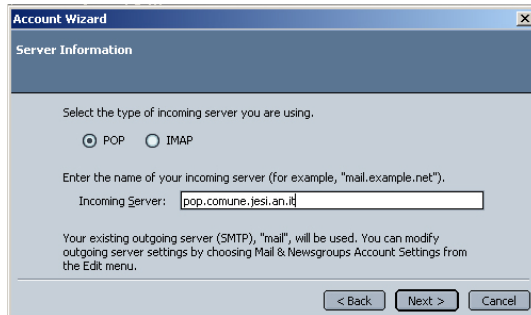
Account Wizard

×

Server Information

Select the type of incoming server you are using.

POP IMAP

Enter the name of your incoming server (for example, "mail.example.net").

Incoming Server: pop.comune.jesi.an.it

Your existing outgoing server (SMTP), "mail", will be used. You can modify outgoing server settings by choosing Mail & Newsgroups Account Settings from the Edit menu.

< Back Next > Cancel